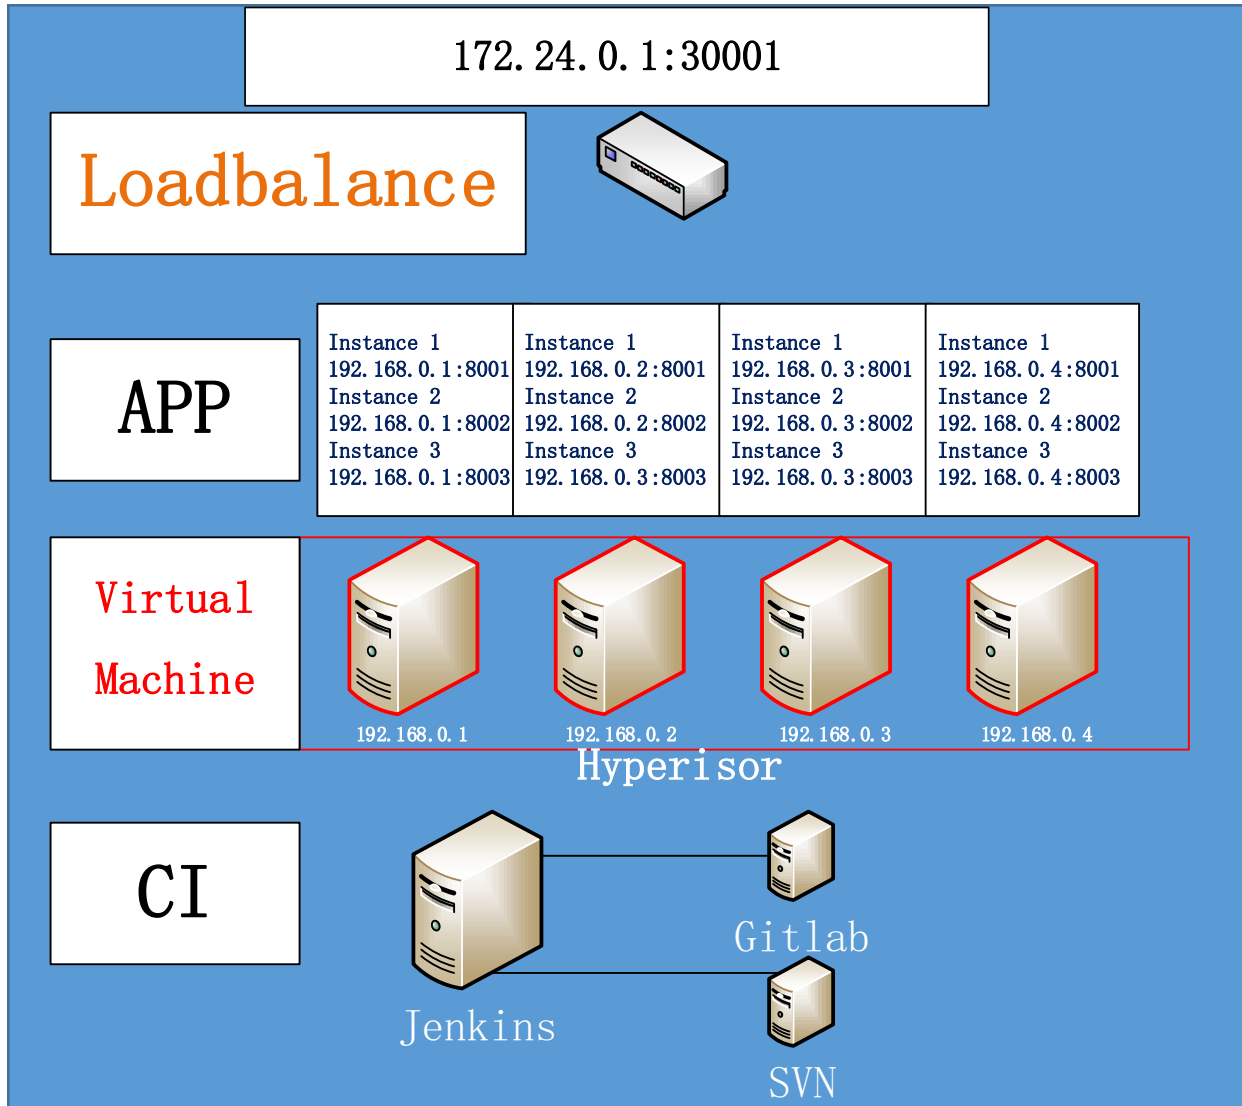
172.24.0.1:30001

Loadbalance

APP

| Instance 1 192.168.0.1:8001 Instance 2 192.168.0.1:8002 Instance 3 192.168.0.1:8003 | Instance 1 192.168.0.2:8001 Instance 2 192.168.0.2:8002 Instance 3 192.168.0.3:8003 | Instance 1 192.168.0.3:8001 Instance 2 192.168.0.3:8002 Instance 3 192.168.0.3:8003 | Instance 1 192.168.0.4:8001 Instance 2 192.168.0.4:8002 Instance 3 192.168.0.4:8003 |
|---|---|---|---|

Virtual Machine

192.168.0.1
192.168.0.2
192.168.0.3
192.168.0.4

Hyperisor

CI

Gitlab

Jenkins

SVN